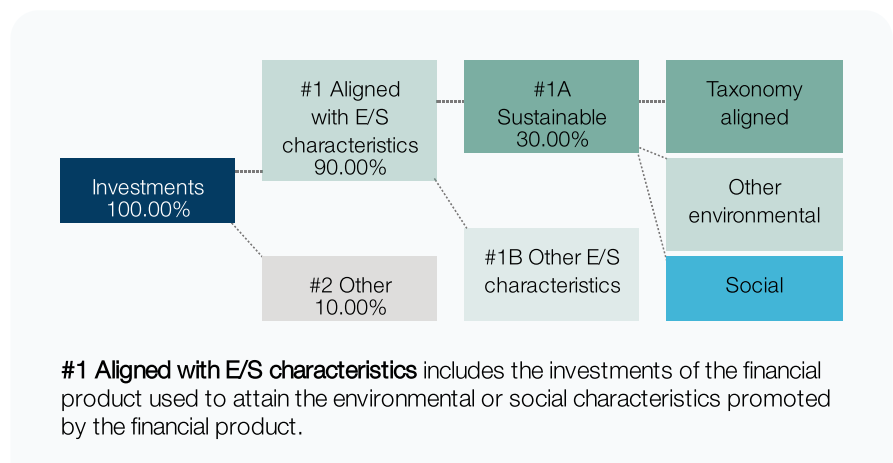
Investments
100.00%

#1 Aligned with E/S characteristics
90.00%

#2 Other
10.00%

#1A Sustainable
30.00%

#1B Other E/S characteristics

Taxonomy aligned

Other environmental

Social

#1 Aligned with E/S characteristics includes the investments of the financial product used to attain the environmental or social characteristics promoted by the financial product.